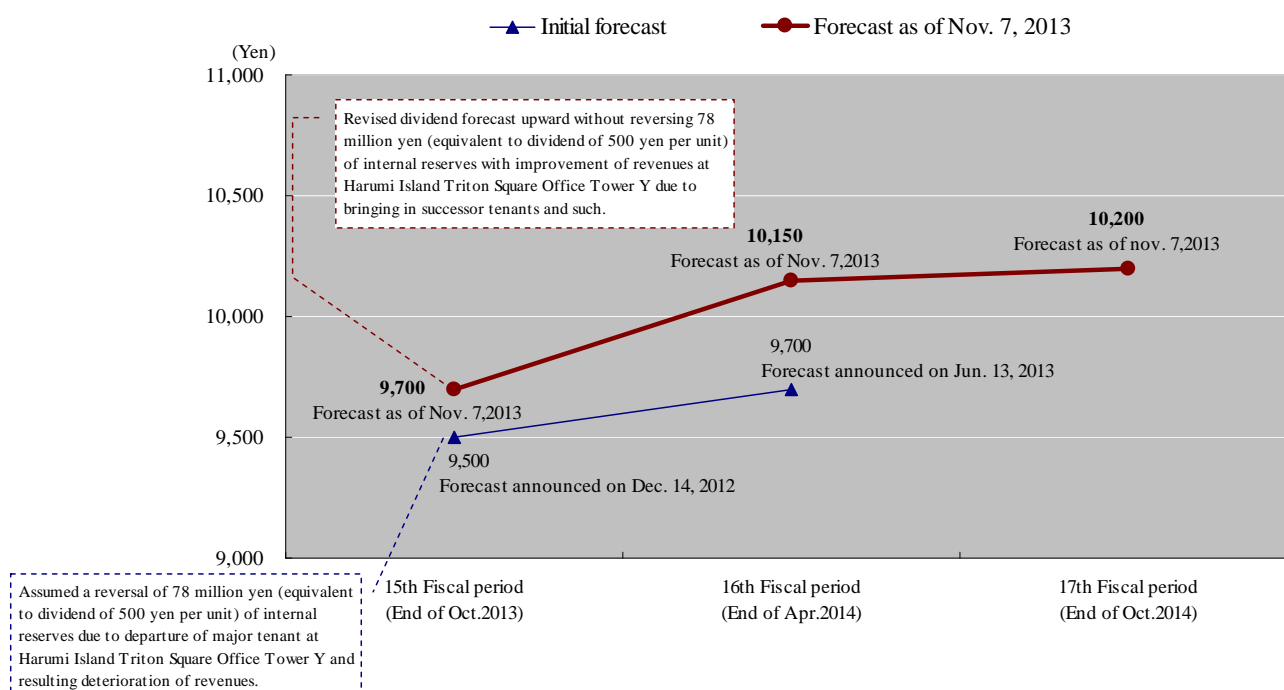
Initial forecast

Forecast as of Nov. 7, 2013

(Yen)

11,000

10,500

10,000

9,500

9,000

Revised dividend forecast upward without reversing 78 million yen (equivalent to dividend of 500 yen per unit) of internal reserves with improvement of revenues at Harumi Island Triton Square Office Tower Y due to bringing in successor tenants and such.

10,150
Forecast as of Nov. 7,2013

10,200
Forecast as of nov. 7,2013

9,700
Forecast announced on Jun. 13, 2013

9,700
Forecast as of Nov. 7,2013

9,500
Forecast announced on Dec. 14, 2012

Assumed a reversal of 78 million yen (equivalent to dividend of 500 yen per unit) of internal reserves due to departure of major tenant at Harumi Island Triton Square Office Tower Y and resulting deterioration of revenues.

15th Fiscal period
(End of Oct.2013)

16th Fiscal period
(End of Apr.2014)

17th Fiscal period
(End of Oct.2014)